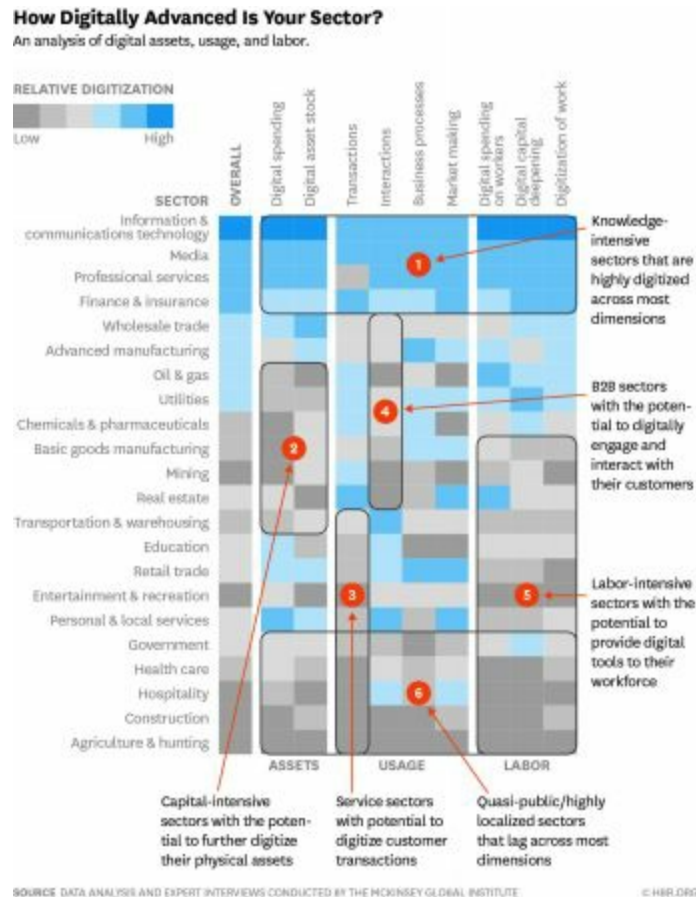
How Digitally Advanced Is Your Sector?

An analysis of digital assets, usage, and labor.

RELATIVE DIGITIZATION

Low High

SECTOR

OVERALL

Digital spending

Digital asset stock

Transactions

Interactions

Business processes

Market making

Digital spending on workers

Digital capital deepening

Digitization of work

Information & communications technology

Media

Professional services

Finance & insurance

Wholesale trade

Advanced manufacturing

Oil & gas

Utilities

Chemicals & pharmaceuticals

Basic goods manufacturing

Mining

Real estate

Transportation & warehousing

Education

Retail trade

Entertainment & recreation

Personal & local services

Government

Health care

Hospitality

Construction

Agriculture & hunting

ASSETS

USAGE

LABOR

1 Knowledge-intensive sectors that are highly digitized across most dimensions

2 Capital-intensive sectors with the potential to further digitize their physical assets

3 Service sectors with potential to digitize customer transactions

4 B2B sectors with the potential to digitally engage and interact with their customers

5 Labor-intensive sectors with the potential to provide digital tools to their workforce

6 Quasi-public/highly localized sectors that lag across most dimensions

SOURCE DATA ANALYSIS AND EXPERT INTERVIEWS CONDUCTED BY THE MCKINSEY GLOBAL INSTITUTE

© HBR.ORG